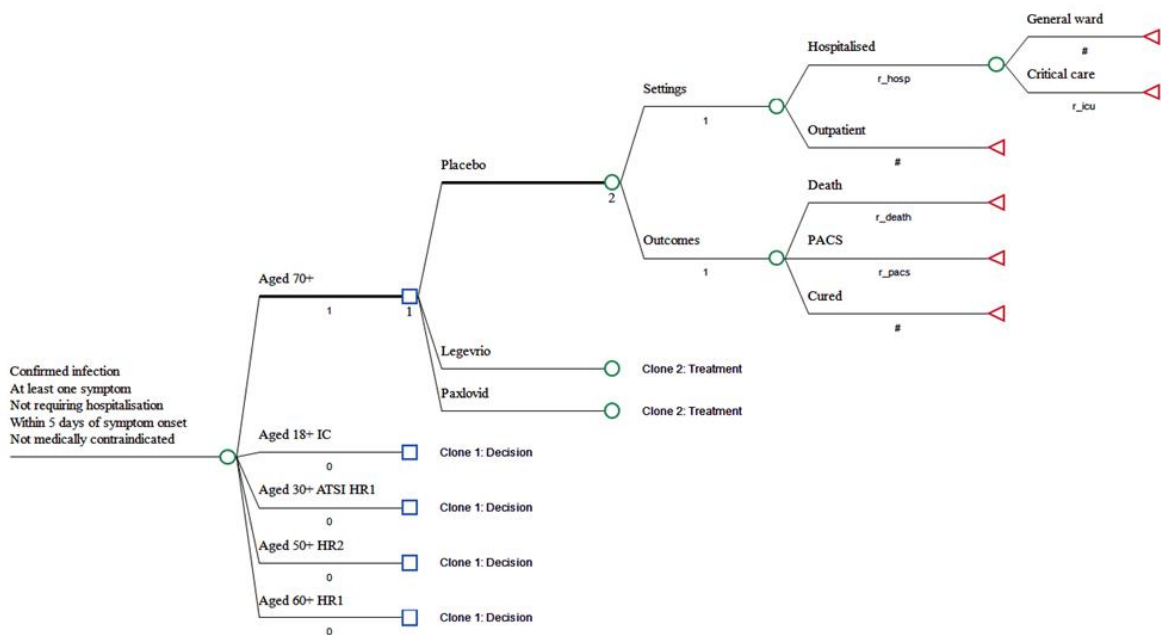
Confirmed infection
At least one symptom
Not requiring hospitalisation
Within 5 days of symptom onset
Not medically contraindicated

Aged 70+
1
1

Placebo
2

Settings
1

Hospitalised
r_hosp

General ward
#
Critical care
r_icu

Outpatient
#

Outcomes
1

Death
r_death
PACS
r_pacs
Cured
#

Legevrio
Clone 2: Treatment
Paxlovid
Clone 2: Treatment

Aged 18+ IC
0
Clone 1: Decision
Aged 30+ ATSI HR1
0
Clone 1: Decision
Aged 50+ HR2
0
Clone 1: Decision
Aged 60+ HR1
0
Clone 1: Decision